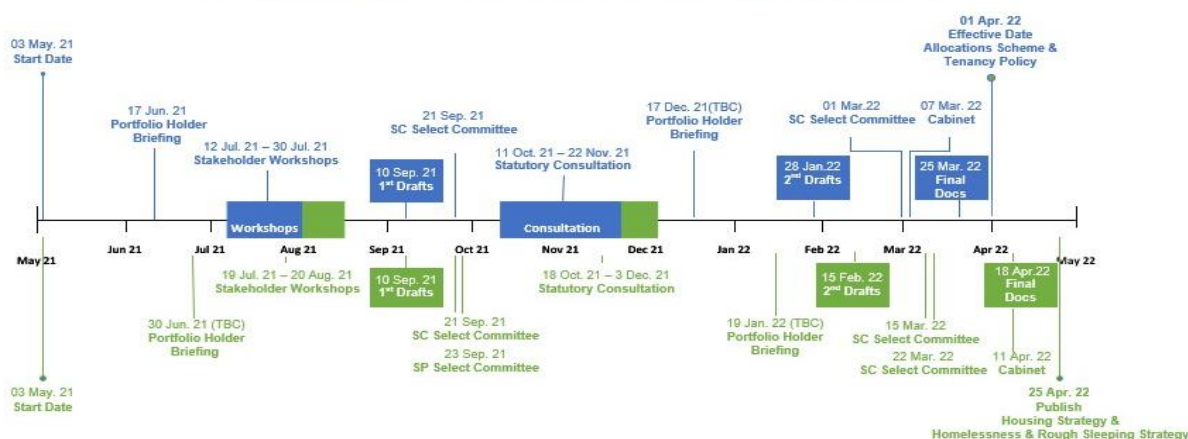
03 May. 21
Start Date

17 Jun. 21
Portfolio Holder
Briefing

12 Jul. 21 – 30 Jul. 21
Stakeholder Workshops

10 Sep. 21
1st Drafts

21 Sep. 21
SC Select Committee

11 Oct. 21 – 22 Nov. 21
Statutory Consultation

17 Dec. 21(TBC)
Portfolio Holder
Briefing

28 Jan.22
2nd Drafts

01 Mar.22
SC Select Committee

07 Mar. 22
Cabinet

25 Mar. 22
Final
Docs

01 Apr. 22
Effective Date
Allocations Scheme &
Tenancy Policy

Workshops

Consultation

May 21

Jun 21

Jul 21

Aug 21

Sep 21

Oct 21

Nov 21

Dec 21

Jan 22

Feb 22

Mar 22

Apr 22

May 22

19 Jul. 21 – 20 Aug. 21
Stakeholder Workshops

10 Sep. 21
1st Drafts

18 Oct. 21 – 3 Dec. 21
Statutory Consultation

15 Feb. 22
2nd Drafts

18 Apr.22
Final
Docs

30 Jun. 21 (TBC)
Portfolio Holder
Briefing

21 Sep. 21
SC Select Committee

23 Sep. 21
SP Select Committee

19 Jan. 22 (TBC)
Portfolio Holder
Briefing

15 Mar. 22
SC Select Committee

22 Mar. 22
SC Select Committee

11 Apr. 22
Cabinet

03 May. 21
Start Date

25 Apr. 22
Publish
Housing Strategy &
Homelessness & Rough Sleeping Strategy